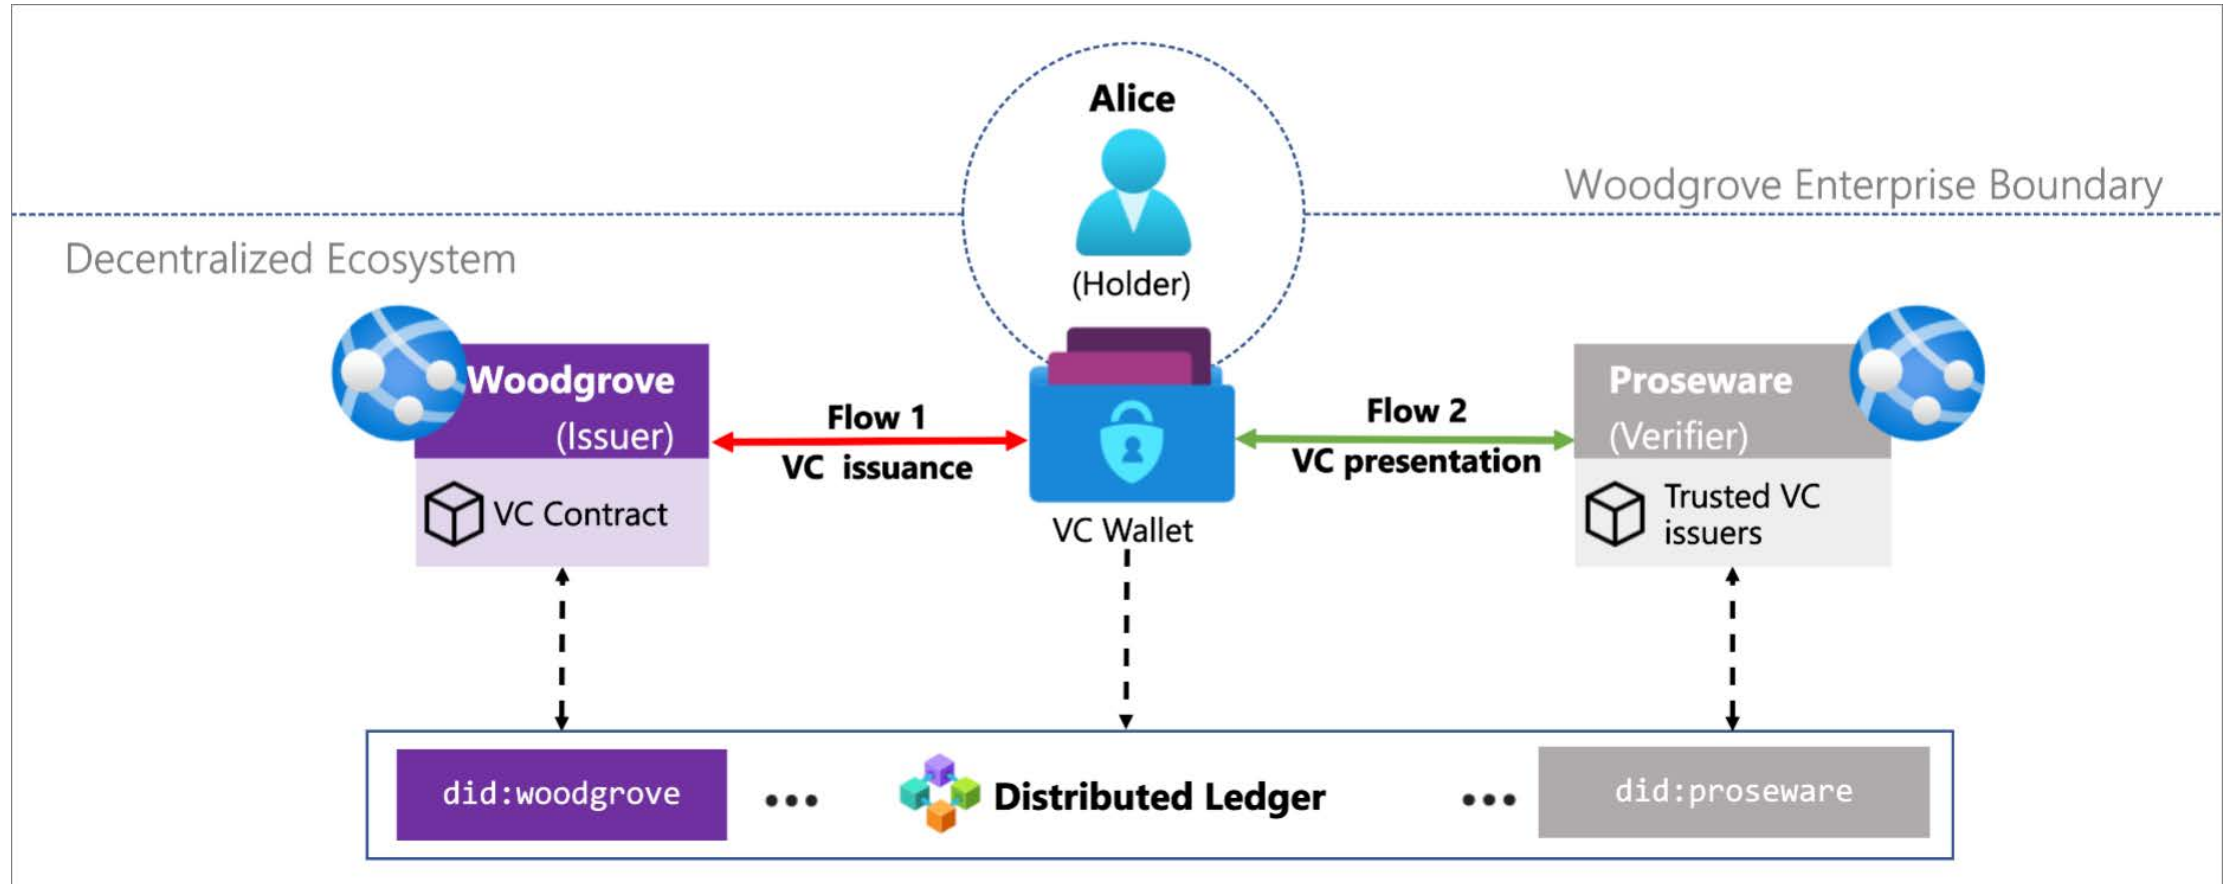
Alice

(Holder)

Woodgrove Enterprise Boundary

Decentralized Ecosystem

Woodgrove
(Issuer)

VC Contract

Flow 1
VC issuance

VC Wallet

Flow 2
VC presentation

Proseware
(Verifier)

Trusted VC issuers

did:woodgrove

•••

Distributed Ledger

•••

did:proseware